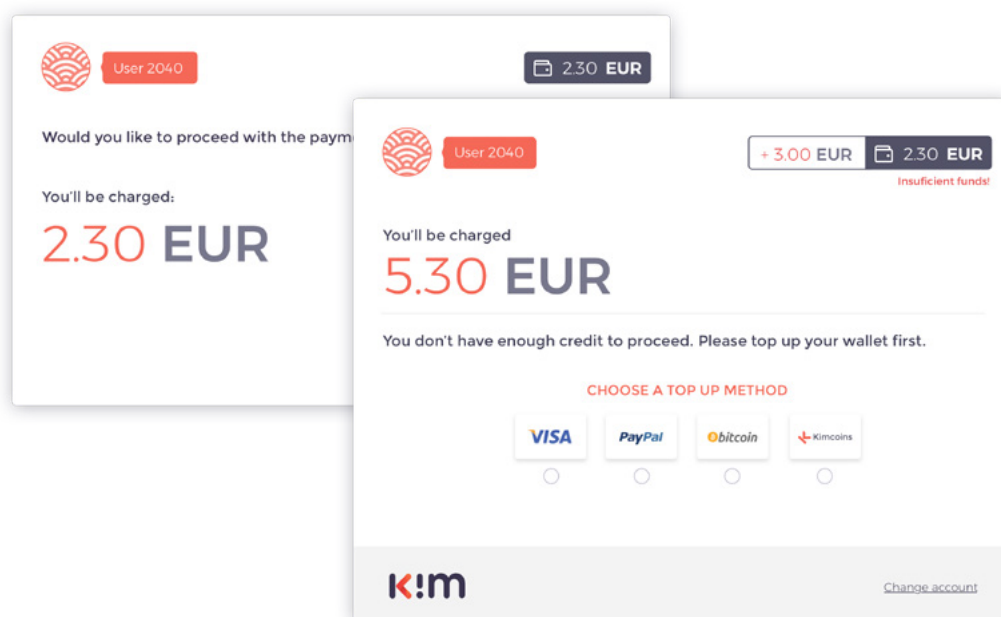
User 2040

2.30 EUR

Would you like to proceed with the paym

You'll be charged:

2.30 EUR

User 2040

+ 3.00 EUR

2.30 EUR

Insuficient funds!

You'll be charged

5.30 EUR

You don't have enough credit to proceed. Please top up your wallet first.

CHOOSE A TOP UP METHOD

VISA

PayPal

bitcoin

Kimcoins

k!m

Change account